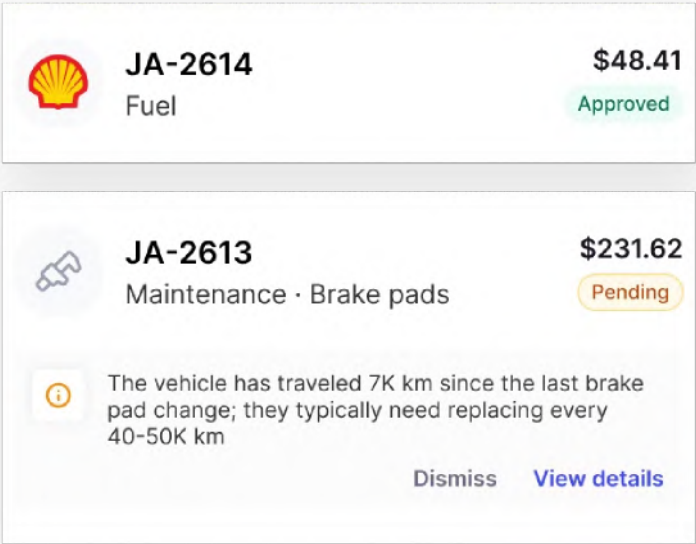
JA-2614
Fuel

$48.41
Approved

JA-2613
Maintenance · Brake pads

$231.62
Pending

The vehicle has traveled 7K km since the last brake pad change; they typically need replacing every 40-50K km

Dismiss
View details